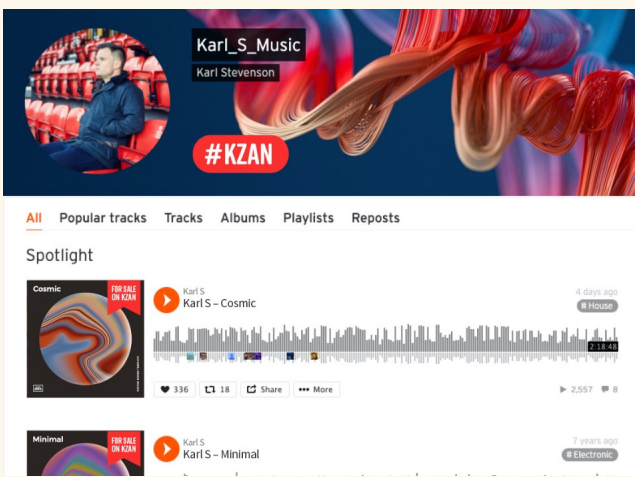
Karl_S_Music
Karl Stevenson

#KZAN

All Popular tracks Tracks Albums Playlists Reposts

Spotlight

Cosmic
FOR SALE ON KZAN

Karl S
Karl S – Cosmic
4 days ago
# House
2:18:48

336 18 Share More
2,557 8

Minimal
FOR SALE ON KZAN

Karl S
Karl S – Minimal
7 years ago
# Electronic